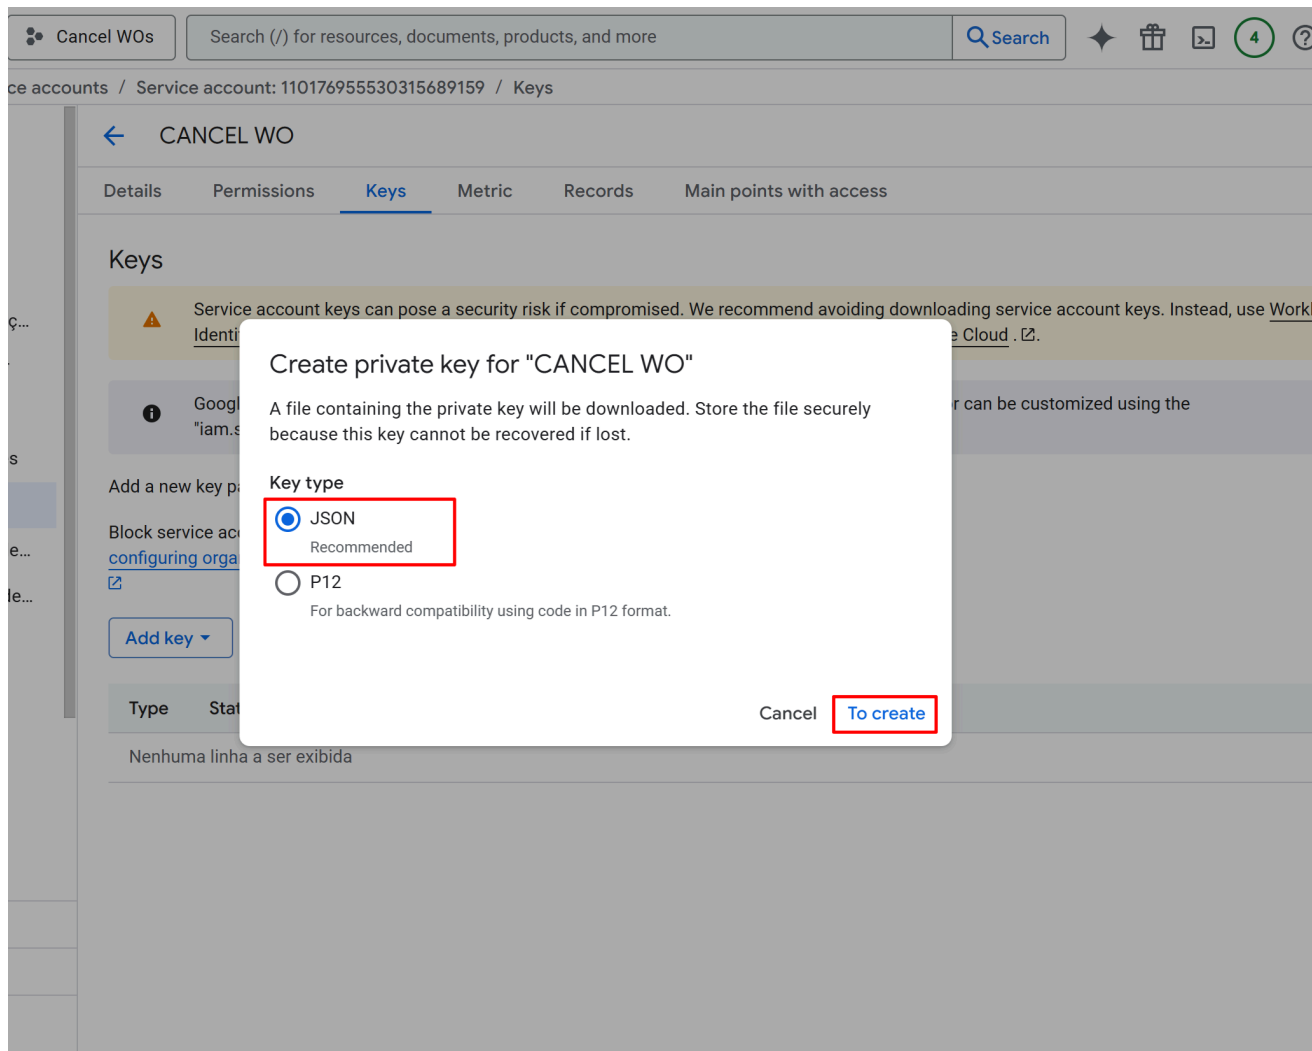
Cancel WOs

Search (/) for resources, documents, products, and more

Search

4

ce accounts / Service account: 110176955530315689159 / Keys

CANCEL WO

Details Permissions Keys Metric Records Main points with access

Keys

ç...

Service account keys can pose a security risk if compromised. We recommend avoiding downloading service account keys. Instead, use Work Identi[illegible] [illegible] Cloud .

s

Googl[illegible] "iam.s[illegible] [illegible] can be customized using the

Add a new key pa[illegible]

e...

Block service ac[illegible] configuring orga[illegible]

le...

Add key

Type Stat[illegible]

Nenhuma linha a ser exibida

Create private key for "CANCEL WO"

A file containing the private key will be downloaded. Store the file securely because this key cannot be recovered if lost.

Key type

JSON
Recommended

P12
For backward compatibility using code in P12 format.

Cancel To create